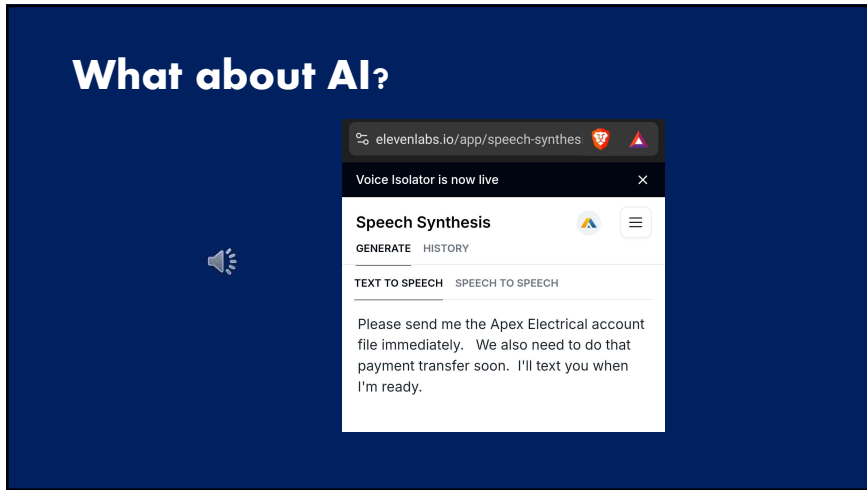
What about AI?

elevenlabs.io/app/speech-synthes

Voice Isolator is now live

Speech Synthesis

GENERATE HISTORY

TEXT TO SPEECH SPEECH TO SPEECH

Please send me the Apex Electrical account file immediately. We also need to do that payment transfer soon. I'll text you when I'm ready.